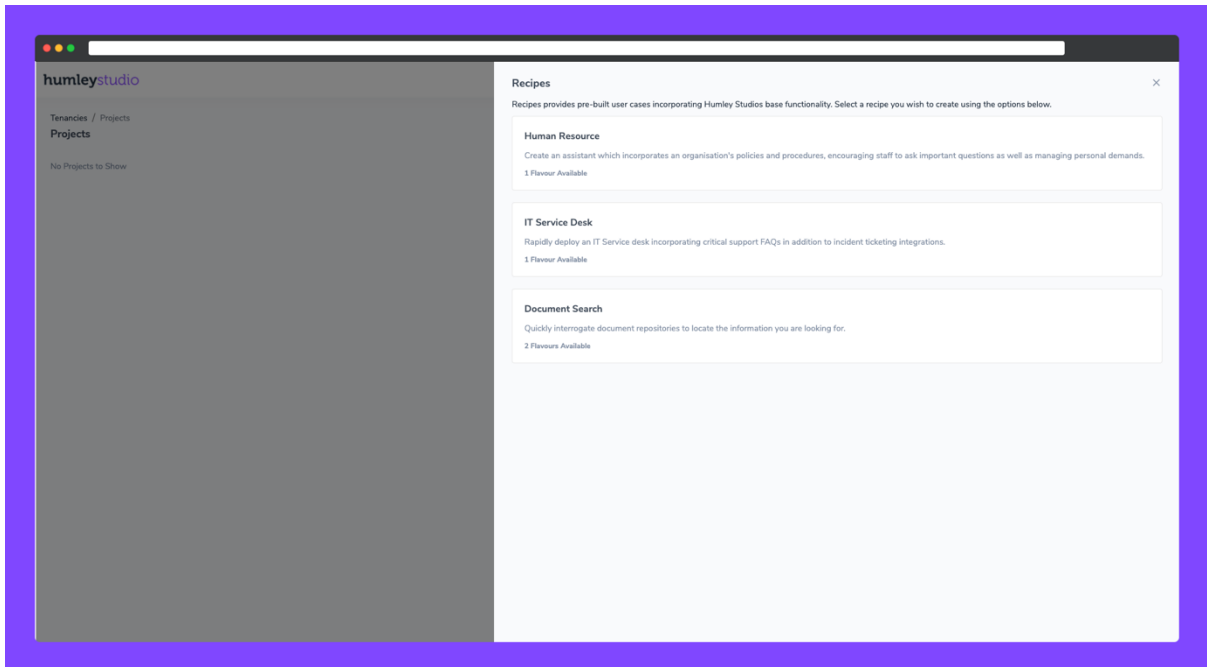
humleystudio

Tenancies / Projects
Projects

No Projects to Show

Recipes

×

Recipes provides pre-built user cases incorporating Humley Studios base functionality. Select a recipe you wish to create using the options below.

Human Resource
Create an assistant which incorporates an organisation's policies and procedures, encouraging staff to ask important questions as well as managing personal demands.
1 Flavour Available

IT Service Desk
Rapidly deploy an IT Service desk incorporating critical support FAQs in addition to incident ticketing integrations.
1 Flavour Available

Document Search
Quickly interrogate document repositories to locate the information you are looking for.
2 Flavours Available